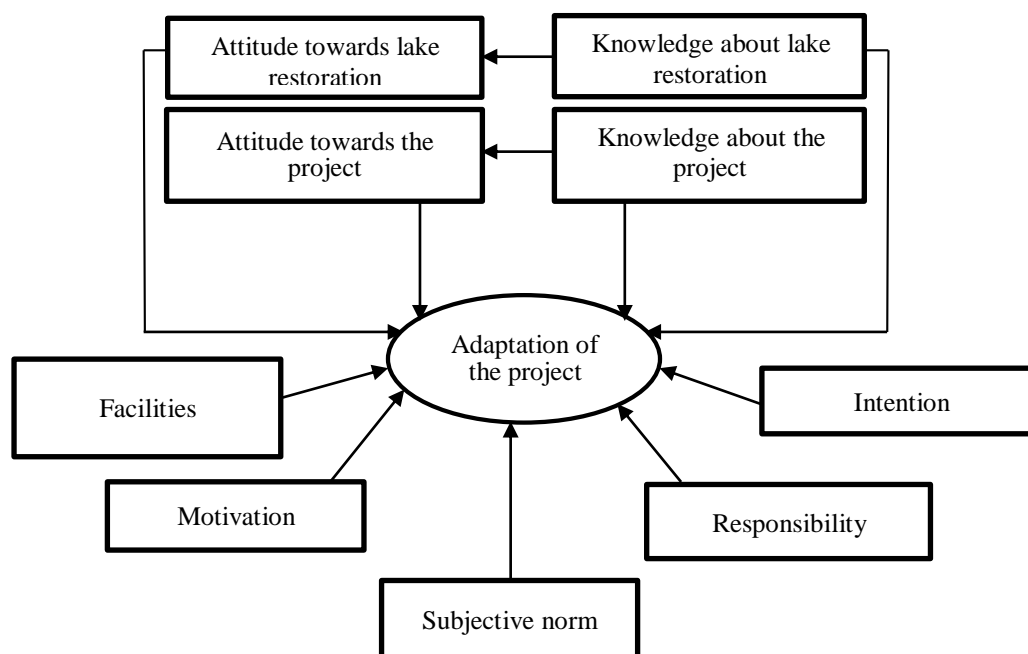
Attitude towards lake restoration

Knowledge about lake restoration

Attitude towards the project

Knowledge about the project

Adaptation of the project

Facilities

Intention

Motivation

Responsibility

Subjective norm